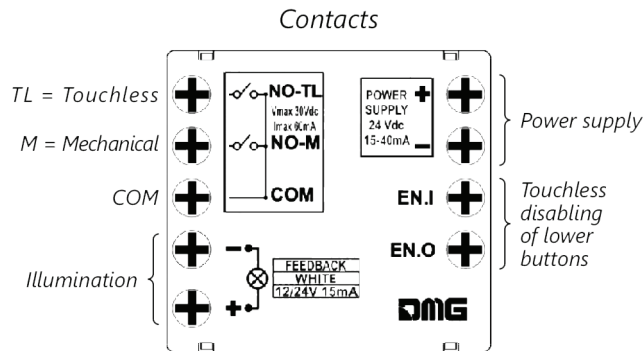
Contacts

TL = Touchless

M = Mechanical

COM

Illumination

NO-TL
Vmax 30Vdc
Imax 90mA
NO-M

COM

POWER SUPPLY 24 Vdc 15-40mA
+
–

Power supply

EN.I

EN.O

Touchless disabling of lower buttons

–
+
FEEDBACK
WHITE
12/24V 15mA

DMG